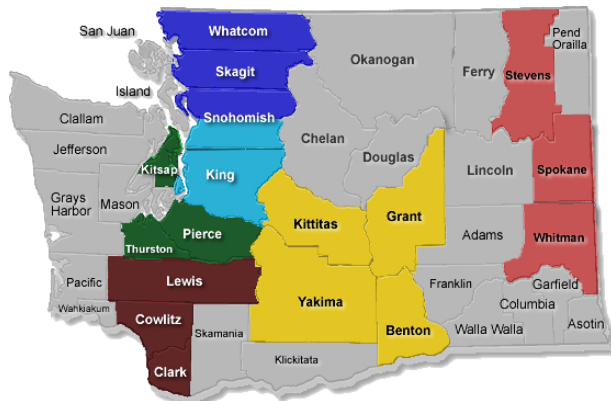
San Juan
Whatcom
Skagit
Island
Snohomish
Okanogan
Ferry
Stevens
Pend Oreille
Clallam
Jefferson
Kitsap
King
Chelan
Douglas
Lincoln
Spokane
Grays Harbor
Mason
Kittitas
Grant
Adams
Whitman
Thurston
Pierce
Pacific
Lewis
Franklin
Garfield
Wahkiakum
Cowlitz
Yakima
Columbia
Skamania
Benton
Walla Walla
Asotin
Klickitata
Clark